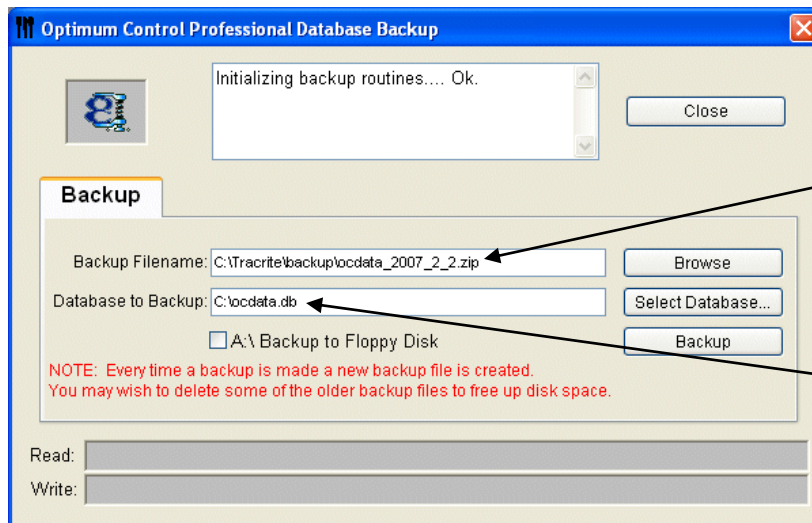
Optimum Control Professional Database Backup

Initializing backup routines.... Ok.

Close

Backup

Backup Filename: C:\Tracrite\backup\ocdata_2007_2_2.zip

Browse

Database to Backup: C:\ocdata.db

Select Database...

A:\ Backup to Floppy Disk

Backup

NOTE: Every time a backup is made a new backup file is created.
You may wish to delete some of the older backup files to free up disk space.

Read:

Write: